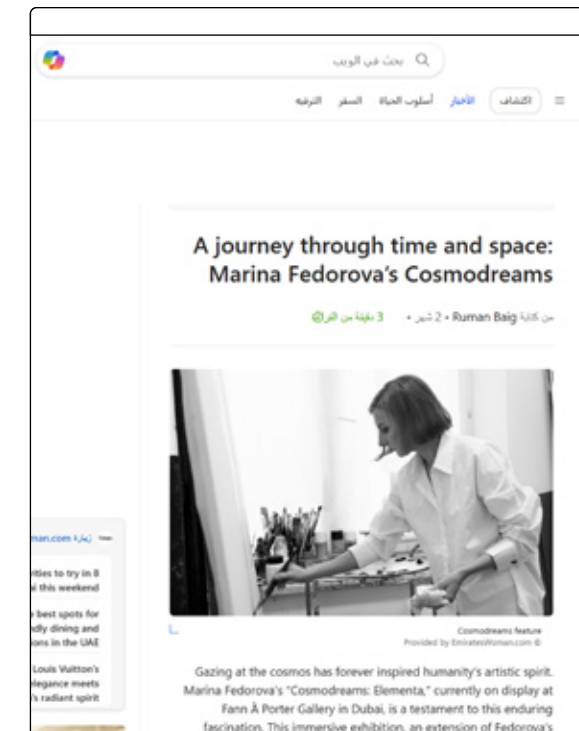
بحث في الويب

اكتشاف الأخبار أسلوب الحياة السفر الترفيه

A journey through time and space: Marina Fedorova's Cosmodreams

من كتابة Ruman Baig • 2 شهر • 3 دقيقة من القراءة

man.com زيارة

rities to try in 8 i this weekend

best spots for ndly dining and ons in the UAE

Louis Vuitton's elegance meets 's radiant spirit

Cosmodreams feature
Provided by EmiratesWoman.com ©

Gazing at the cosmos has forever inspired humanity's artistic spirit. Marina Fedorova's "Cosmodreams: Elementa," currently on display at Fann À Porter Gallery in Dubai, is a testament to this enduring fascination. This immersive exhibition, an extension of Fedorova's